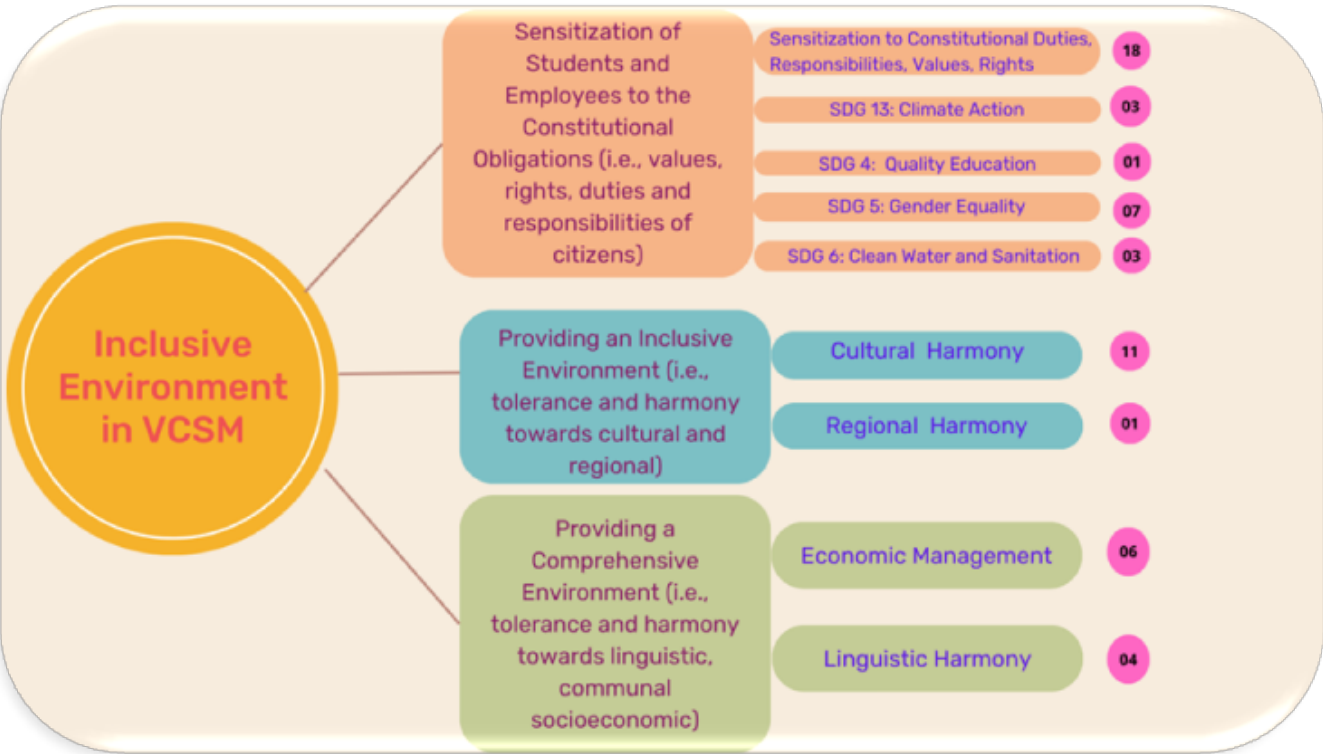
Inclusive Environment in VCSM

Sensitization of Students and Employees to the Constitutional Obligations (i.e., values, rights, duties and responsibilities of citizens)

Sensitization to Constitutional Duties, Responsibilities, Values, Rights 18

SDG 13: Climate Action 03

SDG 4: Quality Education 01

SDG 5: Gender Equality 07

SDG 6: Clean Water and Sanitation 03

Providing an Inclusive Environment (i.e., tolerance and harmony towards cultural and regional)

Cultural Harmony 11

Regional Harmony 01

Providing a Comprehensive Environment (i.e., tolerance and harmony towards linguistic, communal socioeconomic)

Economic Management 06

Linguistic Harmony 04